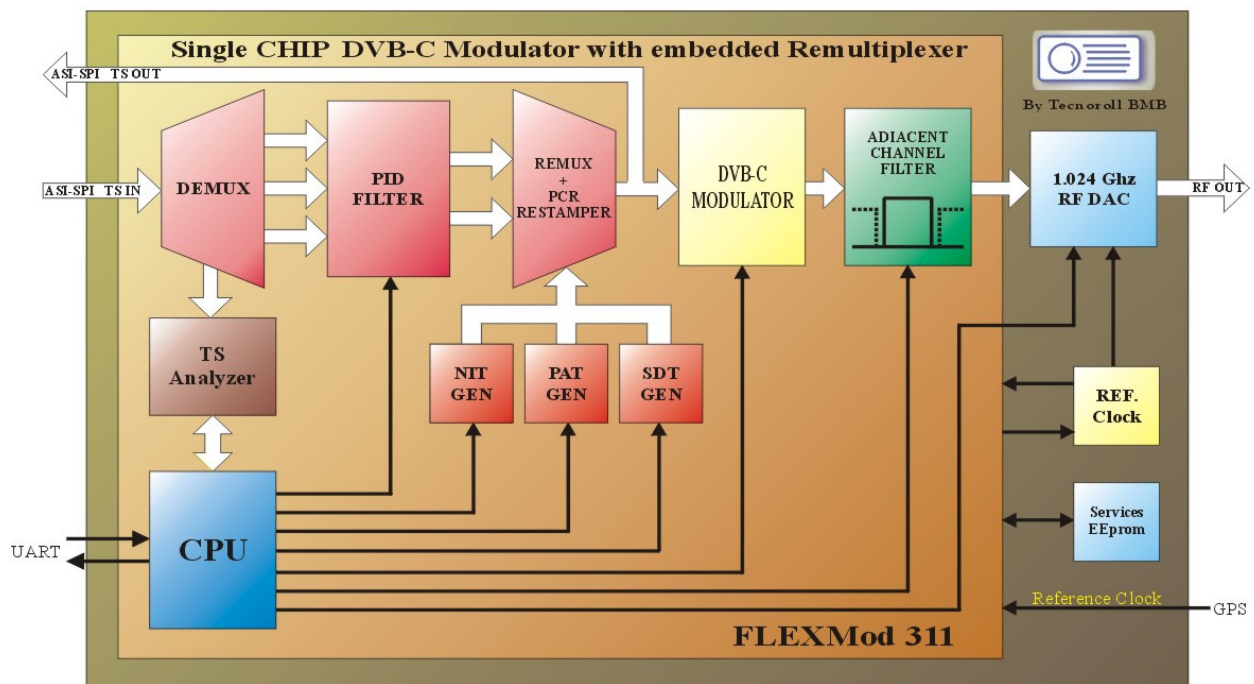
Single CHIP DVB-C Modulator with embedded Remultiplexer

By Tecnoroll BMB

ASI-SPI TS OUT

ASI-SPI TS IN

DEMUX

PID FILTER

REMUX + PCR RESTAMPER

DVB-C MODULATOR

ADIACENT CHANNEL FILTER

1.024 Ghz RF DAC

RF OUT

TS Analyzer

NIT GEN

PAT GEN

SDT GEN

REF. Clock

Services EEprom

UART

CPU

Reference Clock

GPS

FLEXMod 311